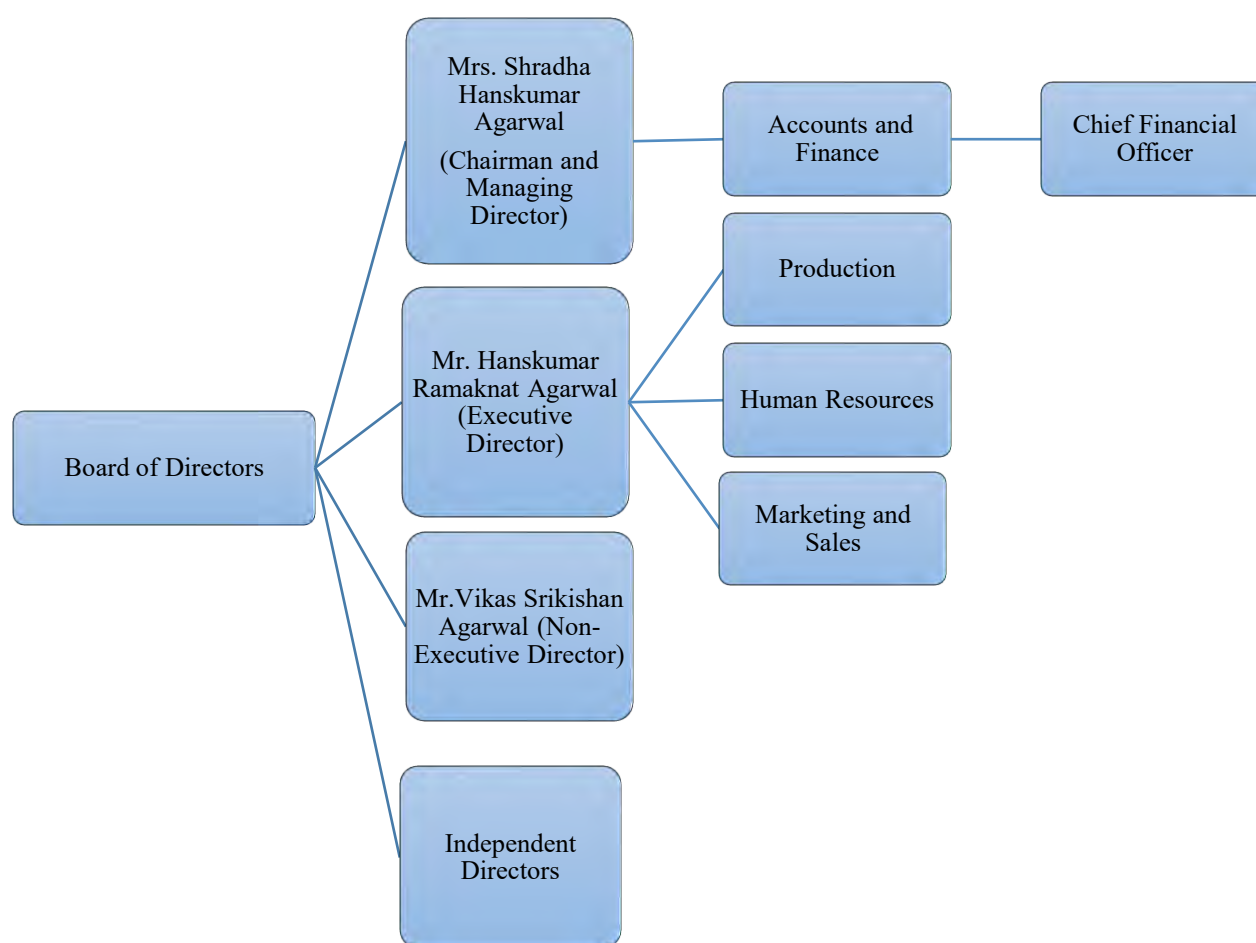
Board of Directors

Mrs. Shradha Hanskumar Agarwal (Chairman and Managing Director)

Accounts and Finance

Chief Financial Officer

Mr. Hanskumar Ramaknat Agarwal (Executive Director)

Production

Human Resources

Marketing and Sales

Mr.Vikas Srikishan Agarwal (Non-Executive Director)

Independent Directors